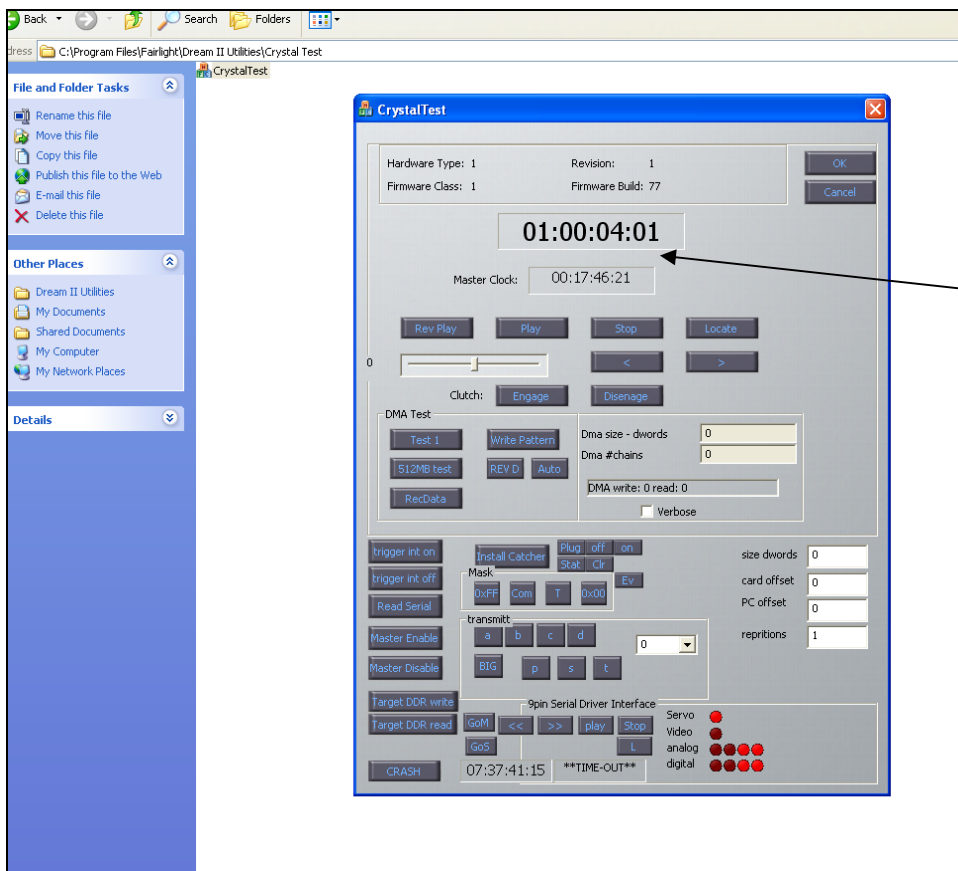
Back Search Folders

dress C:\Program Files\Fairlight\Dream II Utilities\Crystal Test

CrystalTest

File and Folder Tasks

Rename this file
Move this file
Copy this file
Publish this file to the Web
E-mail this file
Delete this file

Other Places

Dream II Utilities
My Documents
Shared Documents
My Computer
My Network Places

Details

CrystalTest

Hardware Type: 1
Revision: 1
Firmware Class: 1
Firmware Build: 77

OK
Cancel

01:00:04:01

Master Clock: 00:17:46:21

Rev Play
Play
Stop
Locate
0
<
>
Clutch: Engage
Disenage

DMA Test
Test 1
Write Pattern
512MB test
REV D
Auto
RecData
Dma size - dwords 0
Dma #chains 0
DMA write: 0 read: 0
Verbose

trigger int on
trigger int off
Read Serial
Master Enable
Master Disable
Target DDR write
Target DDR read
CRASH

Install Catcher
Plug off on
Stat Clr
Mask
0xFF Com T 0x00
Ev

transmitt
a b c d
BIG p s t
0

size dwords 0
card offset 0
PC offset 0
repritions 1

9pin Serial Driver Interface
GoM << >> play Stop
GoS L
07:37:41:15 **TIME-OUT**

Servo
Video
analog
digital